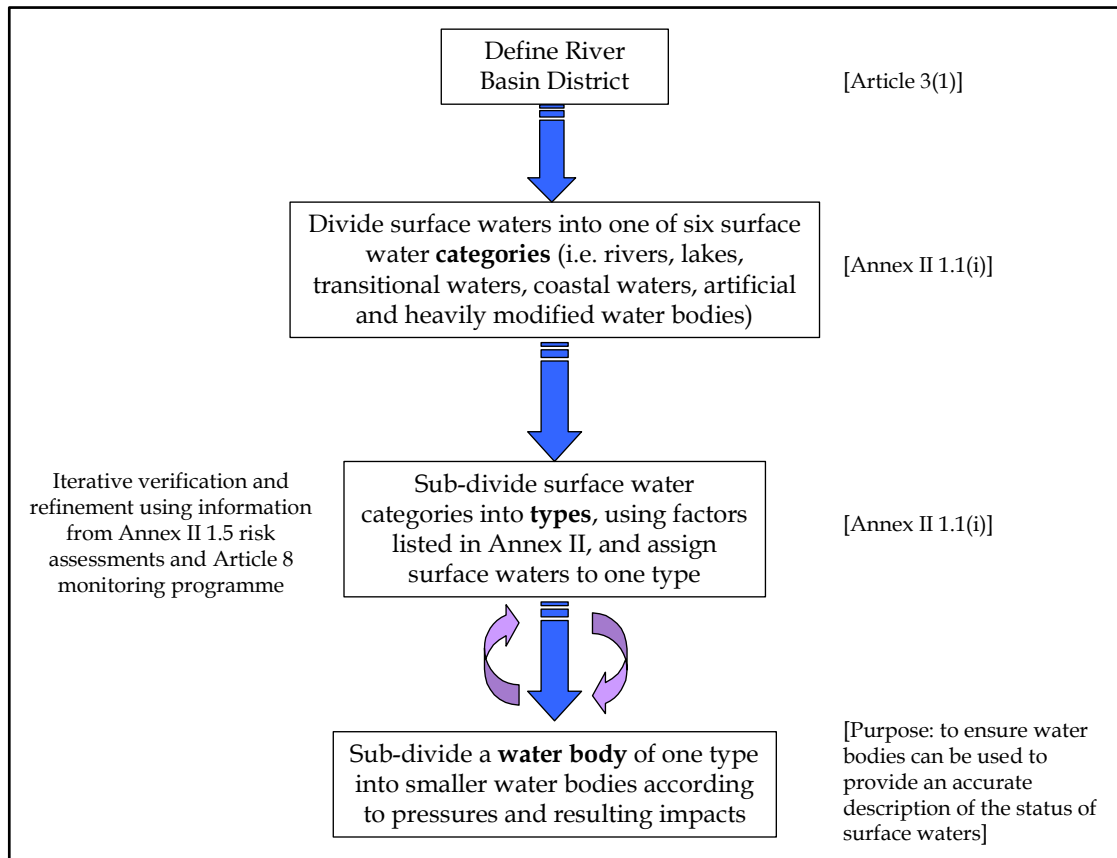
Define River Basin District

[Article 3(1)]

Divide surface waters into one of six surface water **categories** (i.e. rivers, lakes, transitional waters, coastal waters, artificial and heavily modified water bodies)

[Annex II 1.1(i)]

Iterative verification and refinement using information from Annex II 1.5 risk assessments and Article 8 monitoring programme

Sub-divide surface water categories into **types**, using factors listed in Annex II, and assign surface waters to one type

[Annex II 1.1(i)]

Sub-divide a **water body** of one type into smaller water bodies according to pressures and resulting impacts

[Purpose: to ensure water bodies can be used to provide an accurate description of the status of surface waters]